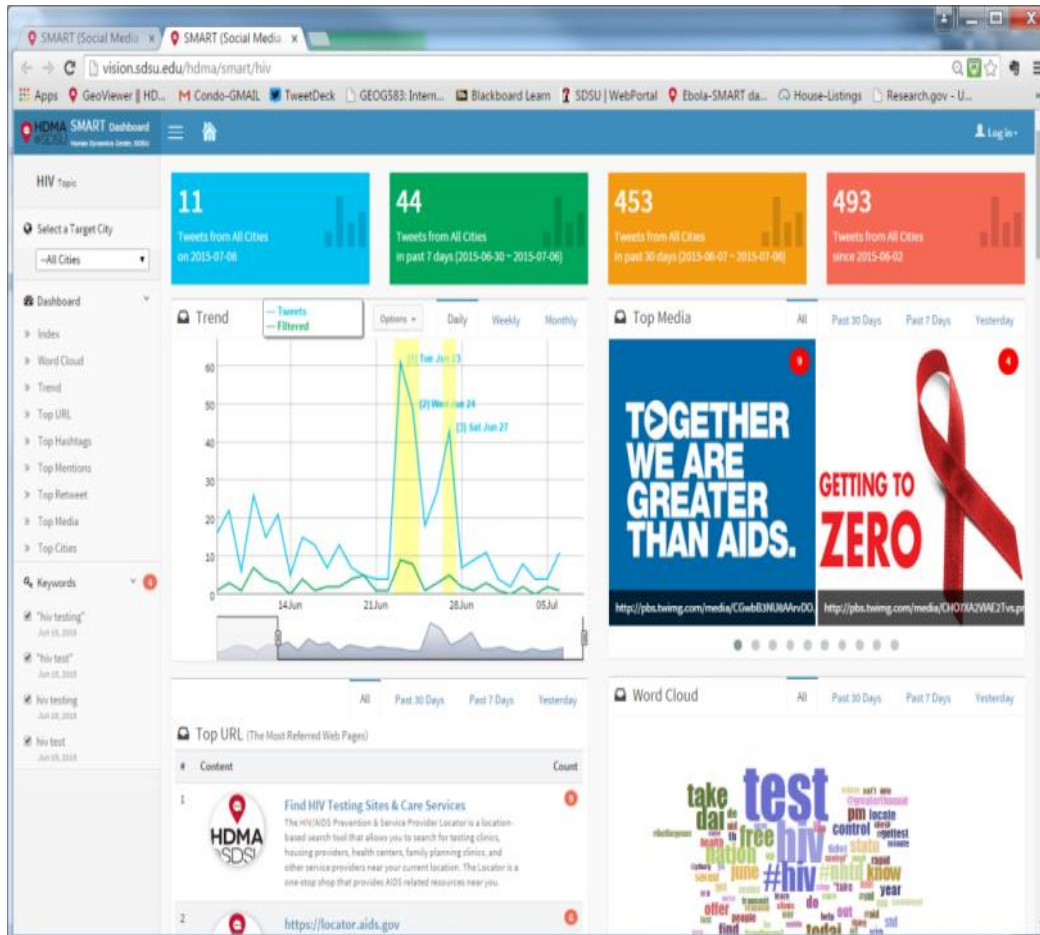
SMART (Social Media × SMART (Social Media ×

vision.sdsu.edu/hdma/smart/hiv

Apps GeoViewer | HD... Condo-GMAIL TweetDeck GEOG583: Intern... Blackboard Learn SDSU | WebPortal Ebola-SMART da... House-Listings Research.gov - U...

HDMA SDSU SMART Dashboard Human Dynamics Center, SDSU

Log in

HIV Topic

Select a Target City

--All Cities

Dashboard

Index

Word Cloud

Trend

Top URL

Top Hashtags

Top Mentions

Top Retweet

Top Media

Top Cities

Keywords 4

"hiv testing" Jun 15, 2015

"hiv test" Jun 15, 2015

hiv testing Jun 15, 2015

hiv test Jun 15, 2015

11
Tweets from All Cities on 2015-07-06

44
Tweets from All Cities in past 7 days (2015-06-30 ~ 2015-07-06)

453
Tweets from All Cities in past 30 days (2015-06-07 ~ 2015-07-06)

493
Tweets from All Cities since 2015-06-02

Trend

— Tweets
— Filtered

Options

Daily Weekly Monthly

[1] Tue Jun 23
[2] Wed Jun 24
[3] Sat Jun 27

60
50
40
30
20
10
0

14Jun 21Jun 28Jun 05Jul

Top Media

All Past 30 Days Past 7 Days Yesterday

9

TOGETHER WE ARE GREATER THAN AIDS.

4

GETTING TO ZERO

http://pbs.twimg.com/media/CGwbB3NU8AAnvDO...

http://pbs.twimg.com/media/CHO7XA2WAE2Tvs.p...

All Past 30 Days Past 7 Days Yesterday

Top URL (The Most Referred Web Pages)

# Content Count

1

HDMA SDSU

Find HIV Testing Sites & Care Services

The HIV/AIDS Prevention & Service Provider Locator is a location-based search tool that allows you to search for testing clinics, housing providers, health centers, family planning clinics, and other service providers near your current location. The Locator is a one-stop shop that provides AIDS related resources near you.

2

https://locator.aids.gov

Word Cloud

All Past 30 Days Past 7 Days Yesterday

take dai test hiv free control pm locate nation june #hiv #nhtd know year offer people find